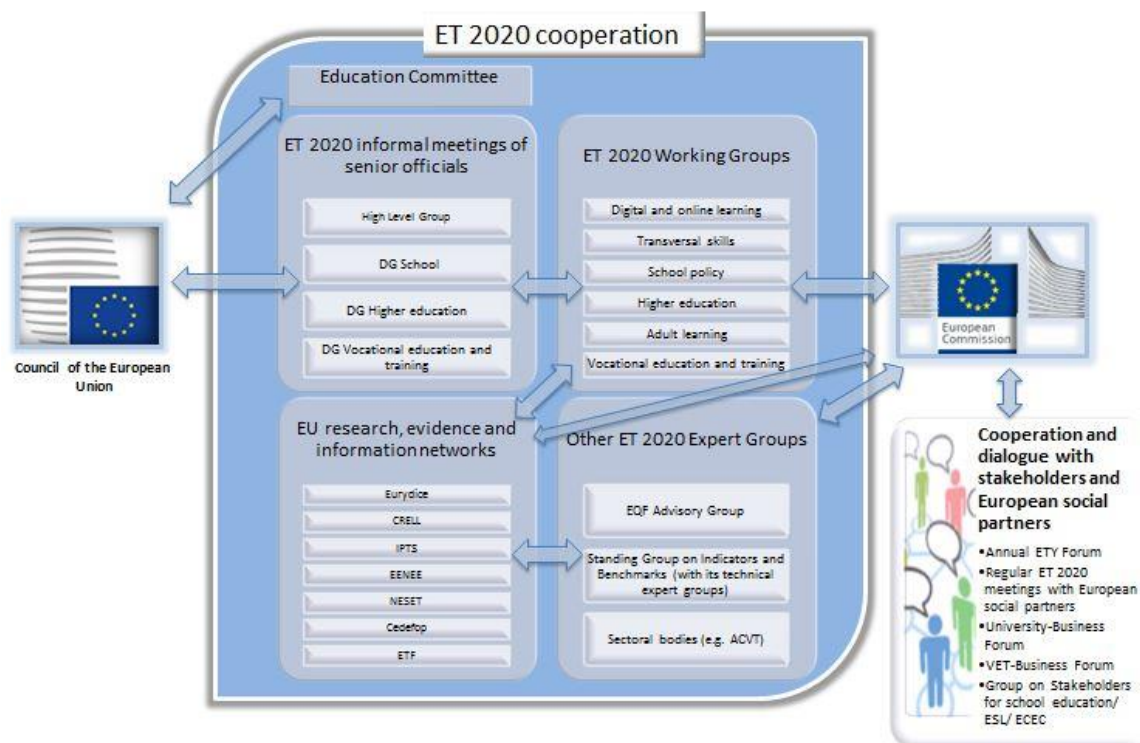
ET 2020 cooperation

Education Committee

ET 2020 informal meetings of senior officials

High Level Group

DG School

DG Higher education

DG Vocational education and training

ET 2020 Working Groups

Digital and online learning

Transversal skills

School policy

Higher education

Adult learning

Vocational education and training

Council of the European Union

European Commission

EU research, evidence and information networks

Eurydice

CRELL

IPTS

EENEE

NESET

Cedefop

ETF

Other ET 2020 Expert Groups

EQF Advisory Group

Standing Group on Indicators and Benchmarks (with its technical expert groups)

Sectoral bodies (e.g. ACVT)

Cooperation and dialogue with stakeholders and European social partners

•Annual ETY Forum
•Regular ET 2020 meetings with European social partners
•University-Business Forum
•VET-Business Forum
•Group on Stakeholders for school education/ ESL/ ECEC